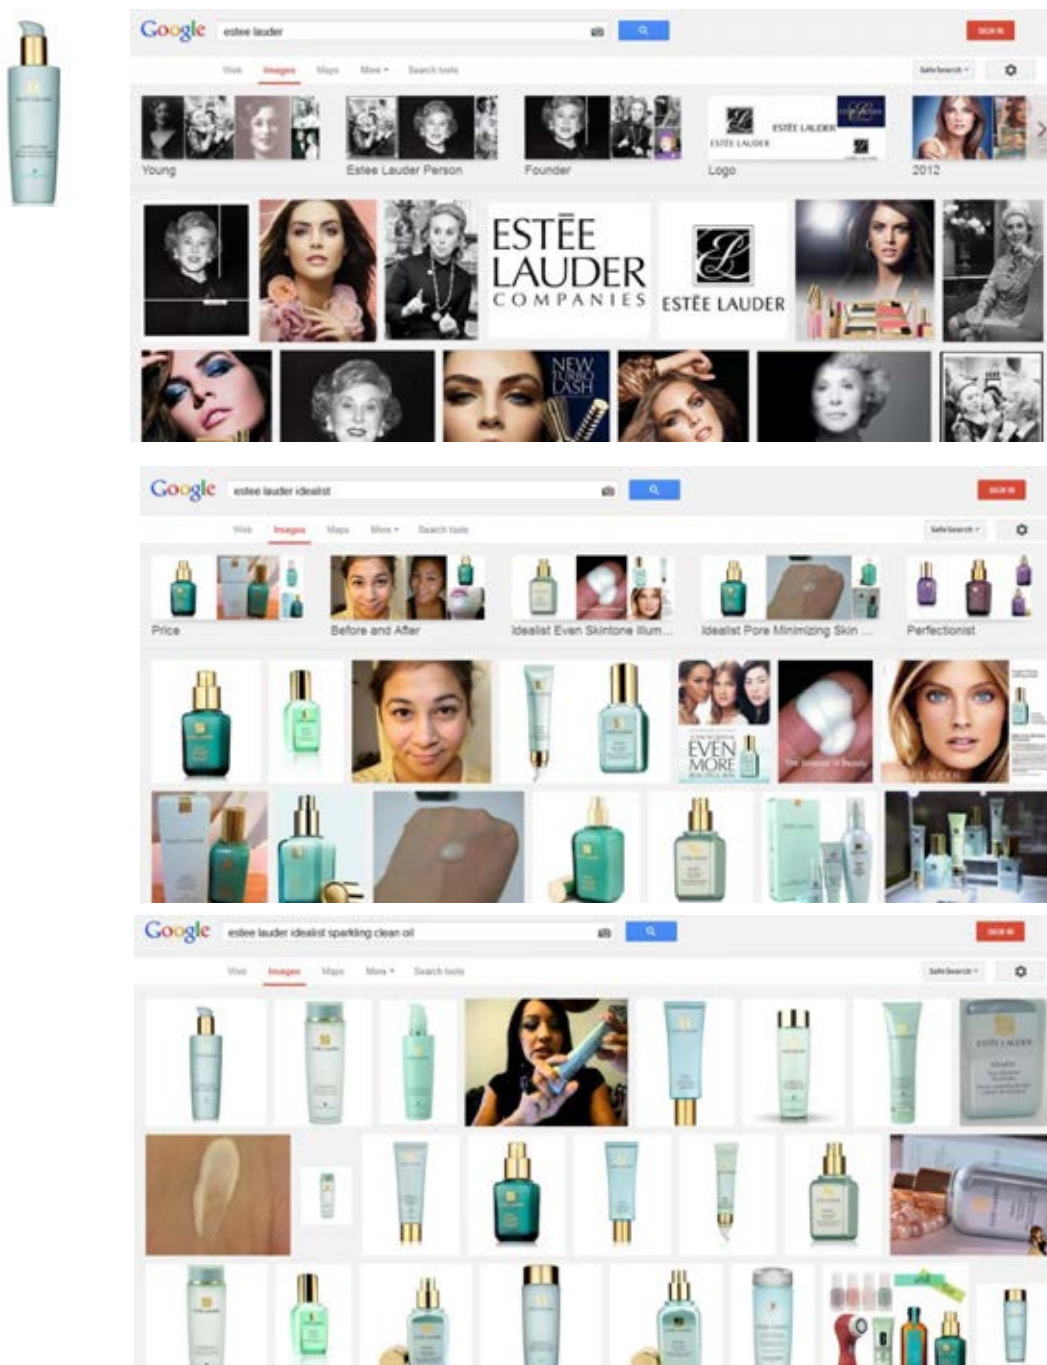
Google estee lauder

Web Images Maps More Search tools

SafeSearch

SIGN IN

Young

Estee Lauder Person

Founder

Logo

2012

ESTĒE LAUDER COMPANIES

ESTĒE LAUDER

NEW TURBO LASH

Google estee lauder idealist

Web Images Maps More Search tools

SafeSearch

SIGN IN

Price

Before and After

Idealist Even Skintone Illum...

Idealist Pore Minimizing Skin ...

Perfectionist

EVEN MORE

Google estee lauder idealist sparkling clean oil

Web Images Maps More Search tools

SafeSearch

SIGN IN